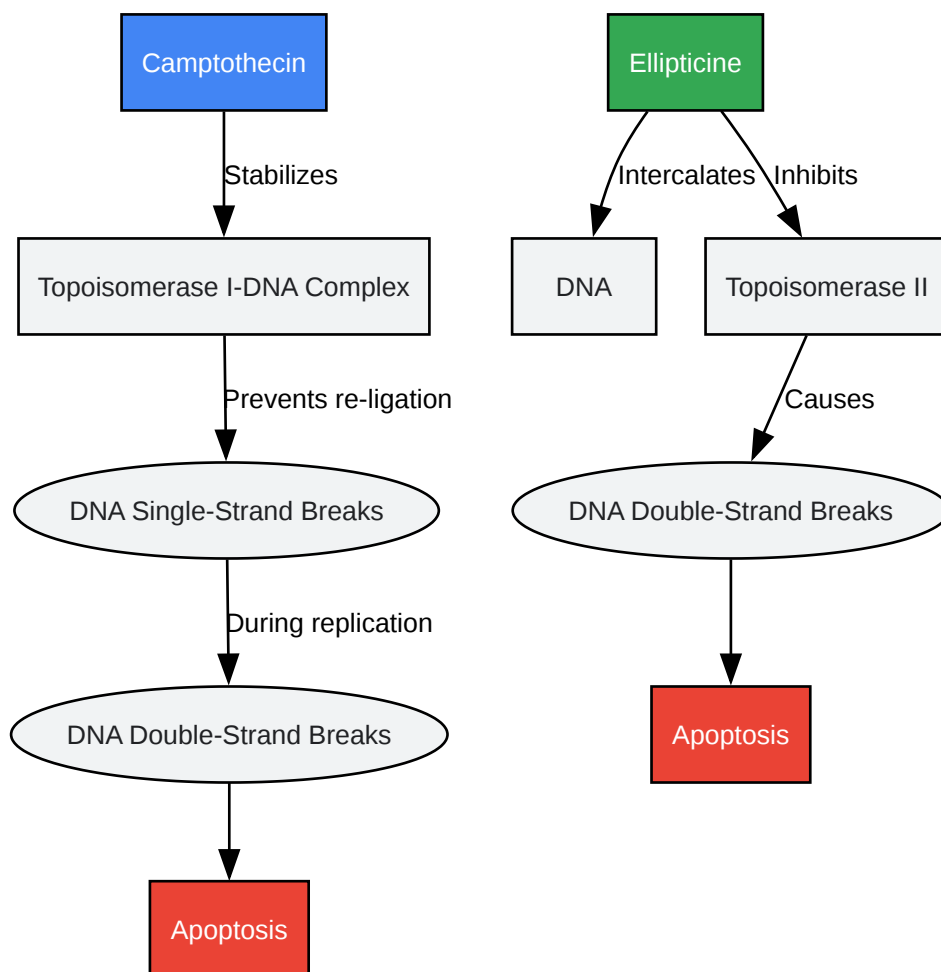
Camptothecin

Stabilizes

Topoisomerase I-DNA Complex

Prevents re-ligation

DNA Single-Strand Breaks

During replication

DNA Double-Strand Breaks

Apoptosis

Ellipticine

Intercalates

Inhibits

DNA

Topoisomerase II

Causes

DNA Double-Strand Breaks

Apoptosis